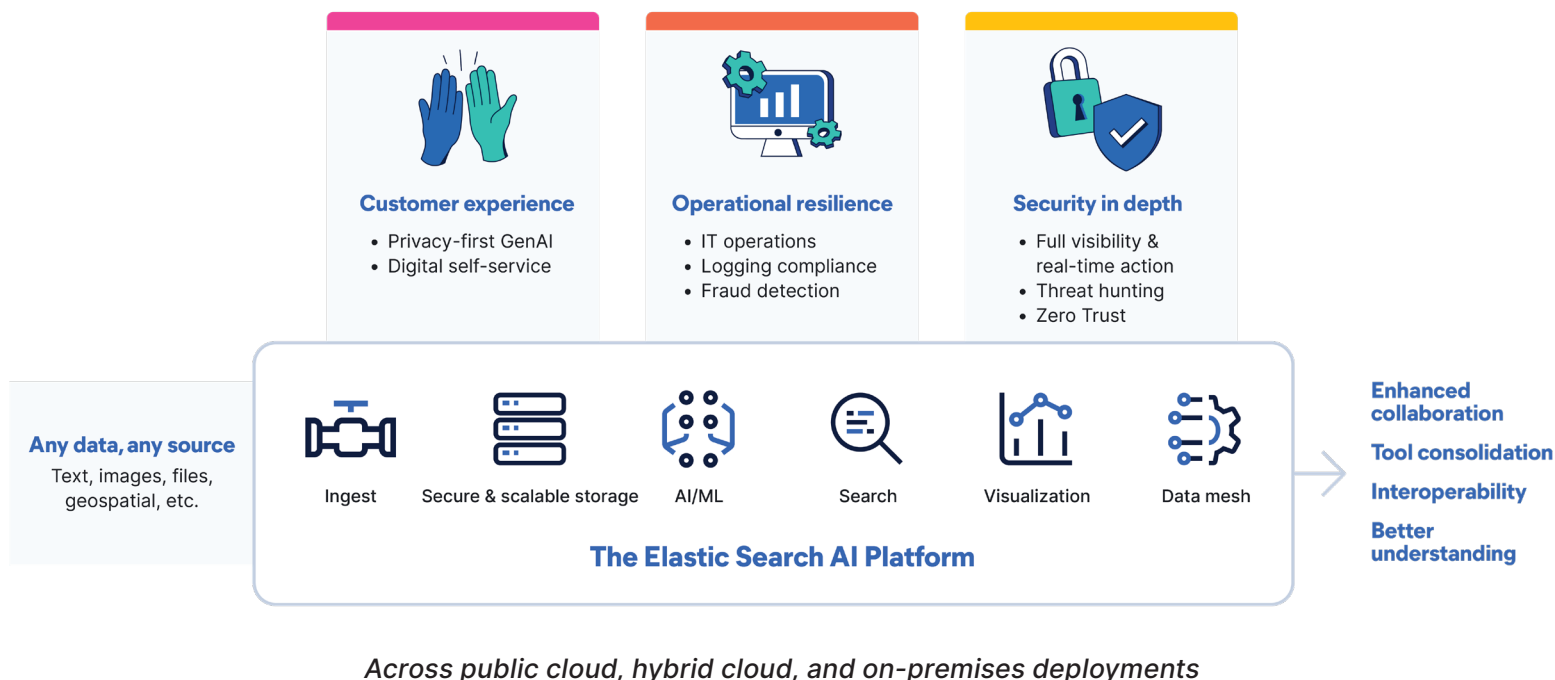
Customer experience
- Privacy-first GenAI
- Digital self-service

Operational resilience
- IT operations
- Logging compliance
- Fraud detection

Security in depth
- Full visibility & real-time action
- Threat hunting
- Zero Trust

Any data, any source
Text, images, files, geospatial, etc.

Ingest
Secure & scalable storage
AI/ML
Search
Visualization
Data mesh

The Elastic Search AI Platform

Enhanced collaboration
Tool consolidation
Interoperability
Better understanding

Across public cloud, hybrid cloud, and on-premises deployments